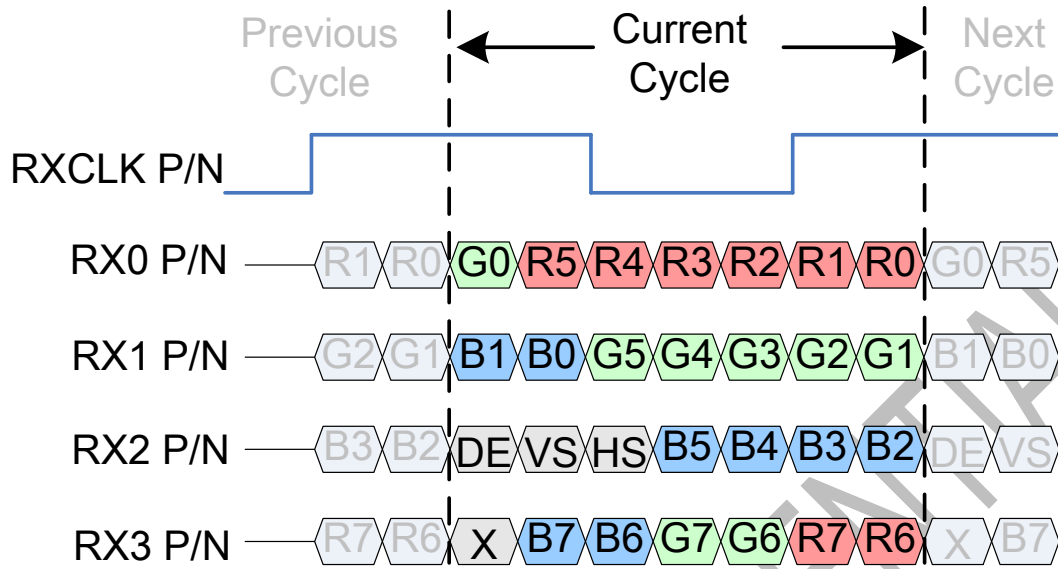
Previous Cycle

Current Cycle

Next Cycle

RXCLK P/N

RX0 P/N R1 R0 G0 R5 R4 R3 R2 R1 R0 G0 R5

RX1 P/N G2 G1 B1 B0 G5 G4 G3 G2 G1 B1 B0

RX2 P/N B3 B2 DE VS HS B5 B4 B3 B2 DE VS

RX3 P/N R7 R6 X B7 B6 G7 G6 R7 R6 X B7

ENTIA